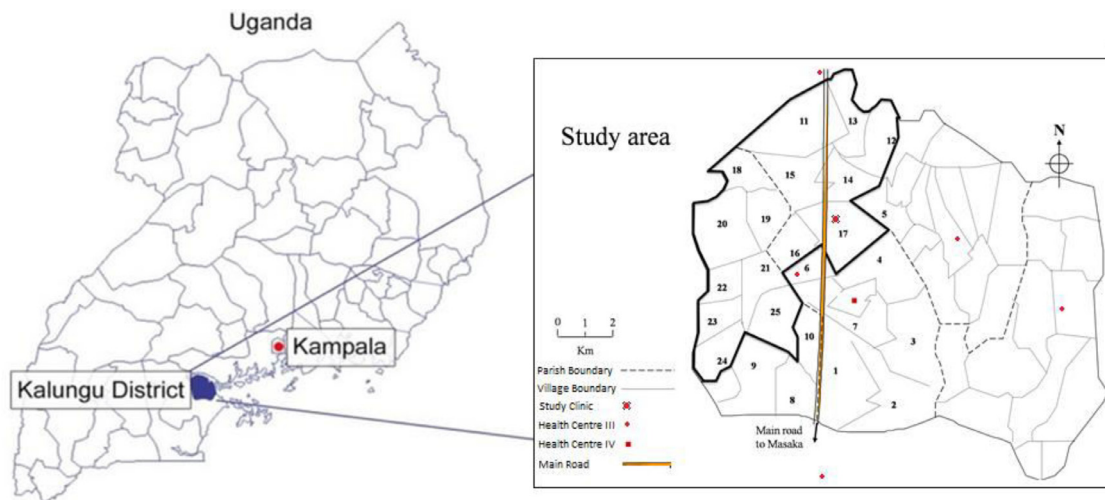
Uganda

Kampala

Kalungu District

Study area

N

11
13
12
18
15
14
5
20
19
17
16
4
6
21
22
25
7
23
10
3
24
9
1
8
2

0 1 2
Km

Parish Boundary
Village Boundary
Study Clinic
Health Centre III
Health Centre IV
Main Road

Main road to Masaka